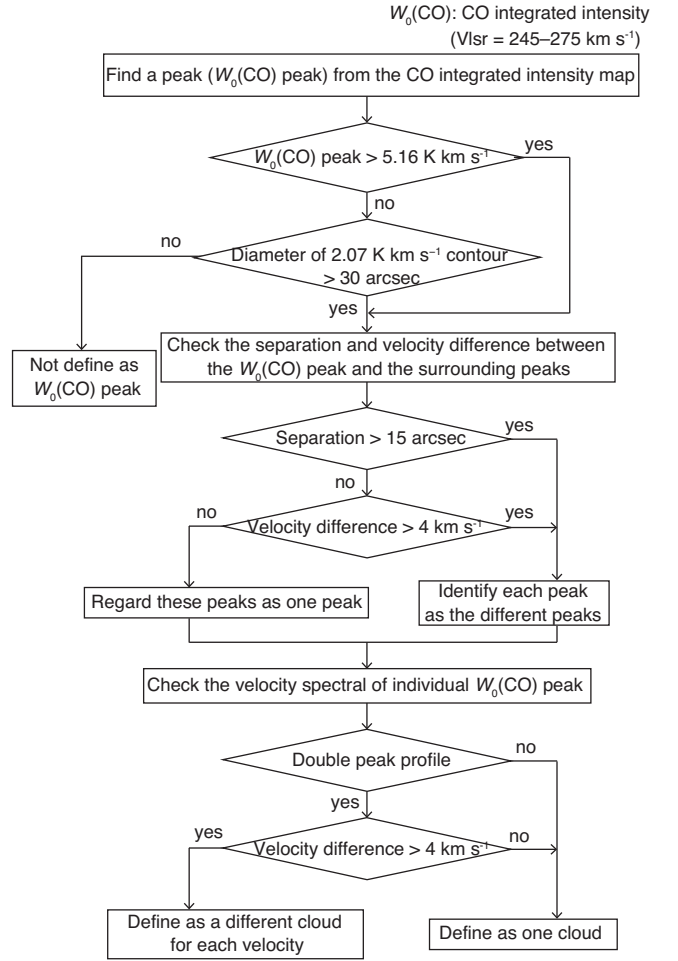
$W_0$(CO): CO integrated intensity (Vlsr = 245–275 km s$^{-1}$)

Find a peak ($W_0$(CO) peak) from the CO integrated intensity map

$W_0$(CO) peak > 5.16 K km s$^{-1}$

yes

no

no

Diameter of 2.07 K km s$^{-1}$ contour > 30 arcsec

yes

Not define as $W_0$(CO) peak

Check the separation and velocity difference between the $W_0$(CO) peak and the surrounding peaks

Separation > 15 arcsec

yes

no

no

Velocity difference > 4 km s$^{-1}$

yes

Regard these peaks as one peak

Identify each peak as the different peaks

Check the velocity spectral of individual $W_0$(CO) peak

Double peak profile

no

yes

yes

Velocity difference > 4 km s$^{-1}$

no

Define as a different cloud for each velocity

Define as one cloud